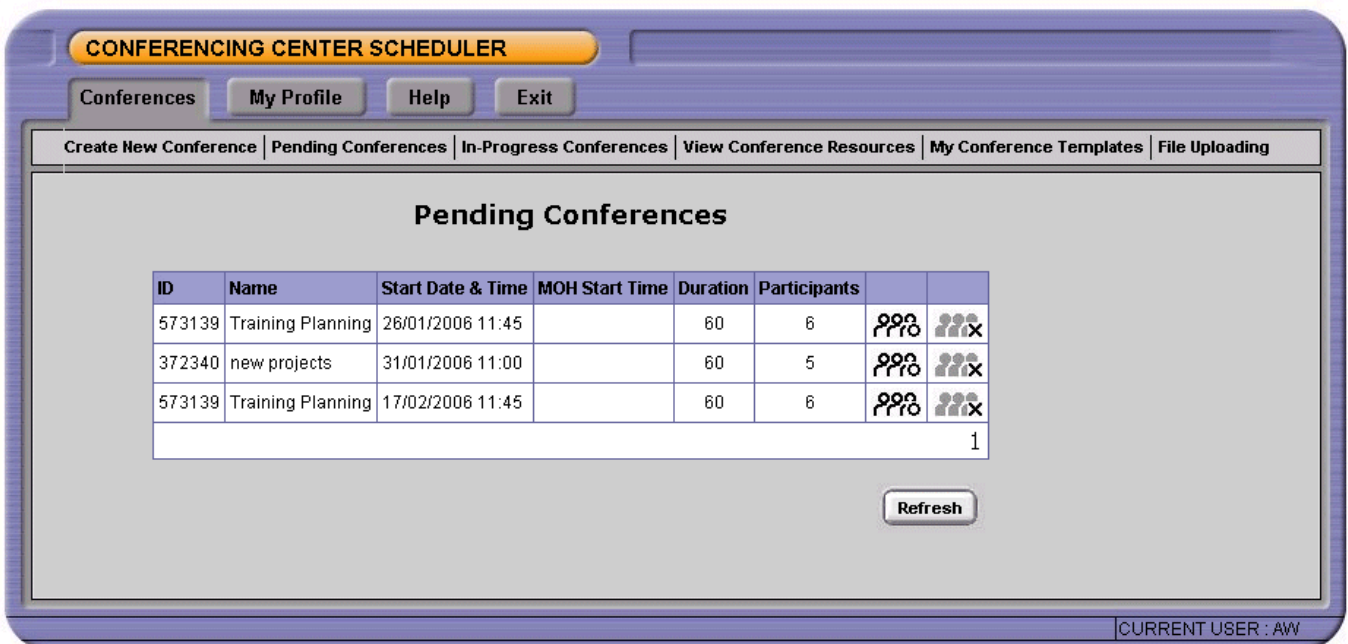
CONFERENCING CENTER SCHEDULER

Conferences | My Profile | Help | Exit

Create New Conference | Pending Conferences | In-Progress Conferences | View Conference Resources | My Conference Templates | File Uploading

Pending Conferences

| ID | Name | Start Date & Time | MOH Start Time | Duration | Participants | | |
|---|---|---|---|---|---|---|---|
| 573139 | Training Planning | 26/01/2006 11:45 | | 60 | 6 | | |
| 372340 | new projects | 31/01/2006 11:00 | | 60 | 5 | | |
| 573139 | Training Planning | 17/02/2006 11:45 | | 60 | 6 | | |
| | | | | | | | 1 |

Refresh

CURRENT USER : AW